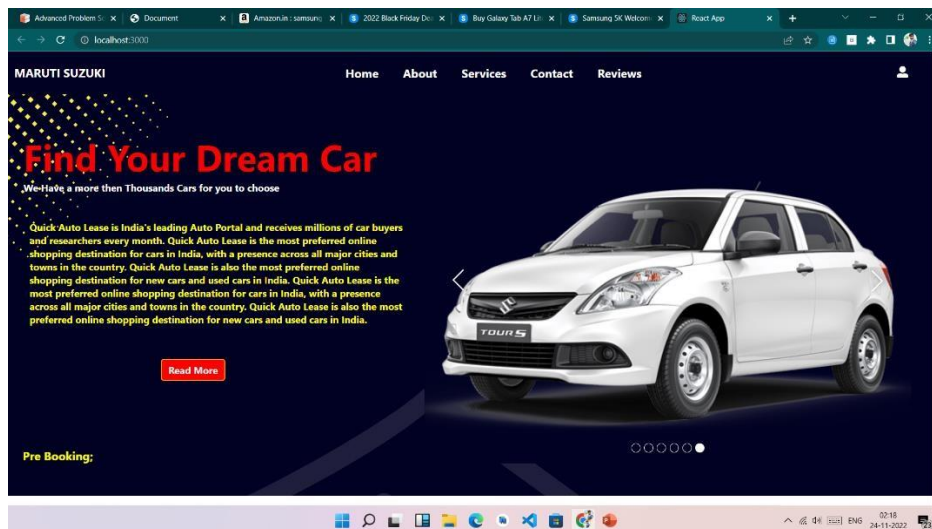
Advanced Problem Sc × Document × Amazon.in : samsung × 2022 Black Friday De × Buy Galaxy Tab A7 Lit × Samsung 5K Welcom × React App ×

localhost:3000

MARUTI SUZUKI

Home About Services Contact Reviews

Find Your Dream Car

We Have a more then Thousands Cars for you to choose

Quick Auto Lease is India's leading Auto Portal and receives millions of car buyers and researchers every month. Quick Auto Lease is the most preferred online shopping destination for cars in India, with a presence across all major cities and towns in the country. Quick Auto Lease is also the most preferred online shopping destination for new cars and used cars in India. Quick Auto Lease is the most preferred online shopping destination for cars in India, with a presence across all major cities and towns in the country. Quick Auto Lease is also the most preferred online shopping destination for new cars and used cars in India.

Read More

TOUR S

Pre Booking;

ENG 02:18 24-11-2022